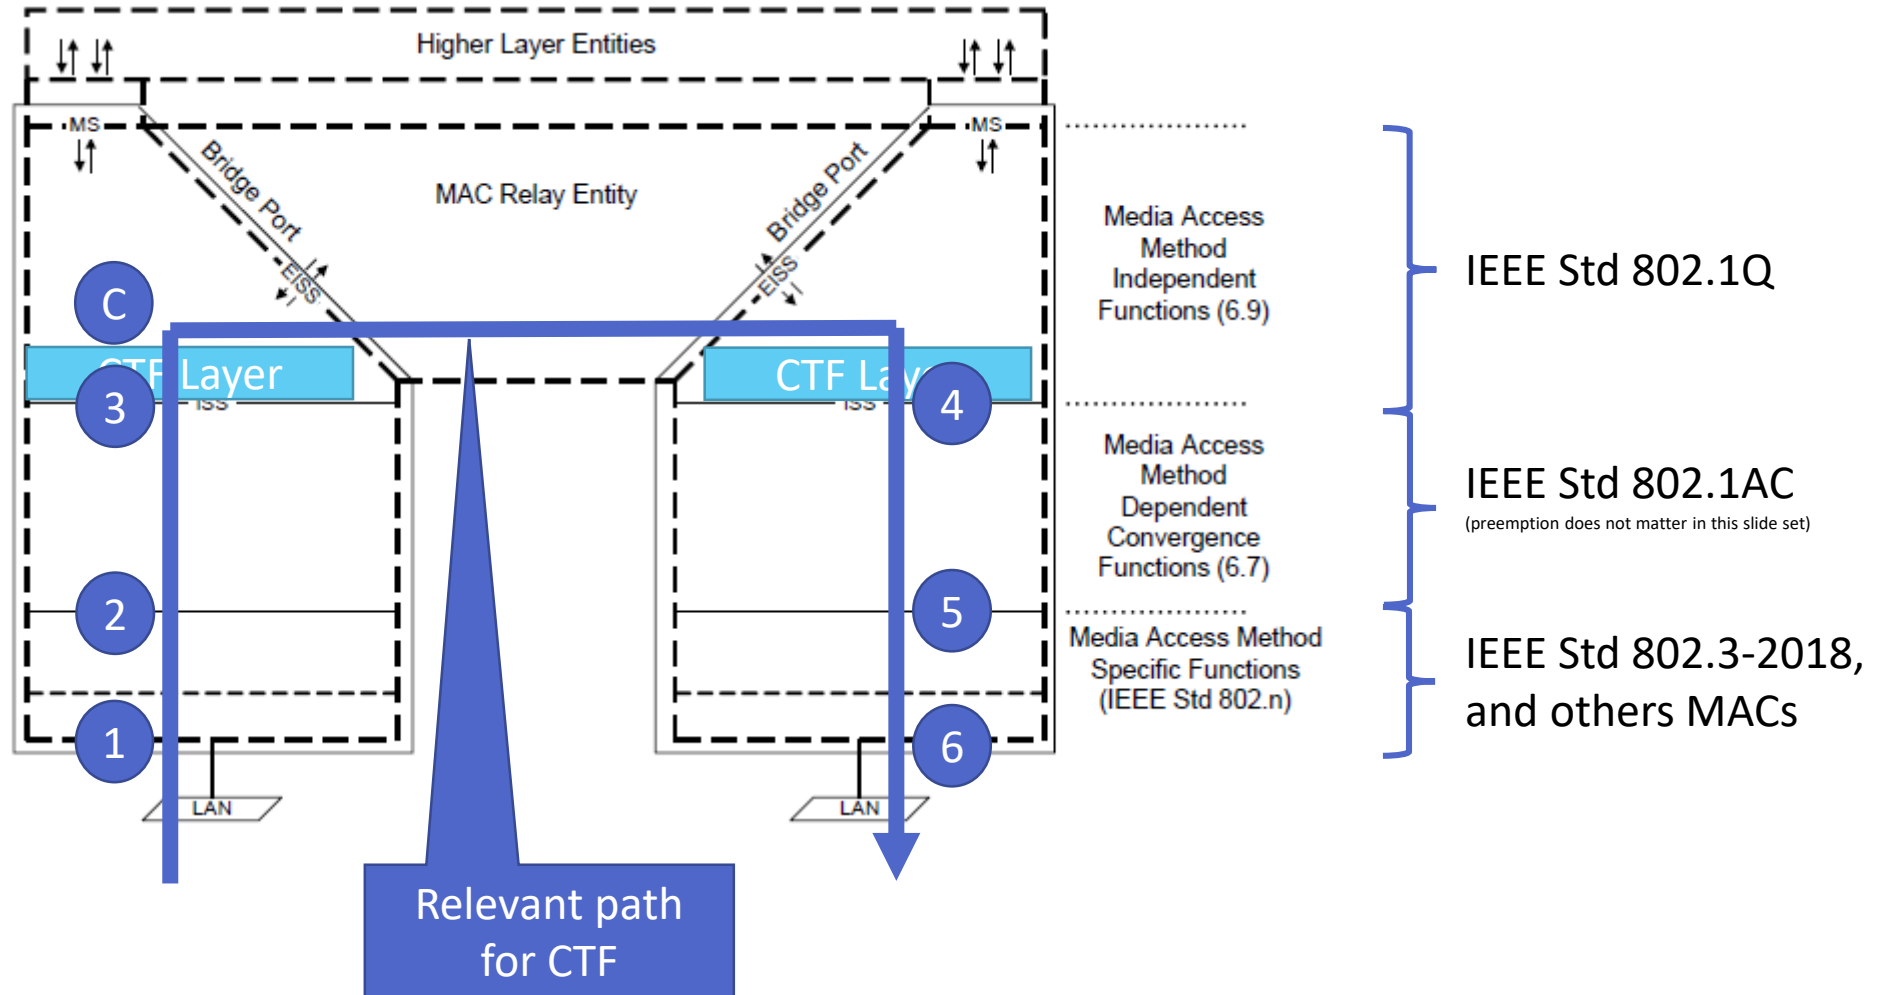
Higher Layer Entities

MS

MS

Bridge Port

Bridge Port

MAC Relay Entity

EISS

EISS

C

CTF Layer

CTF La

3

4

ISS

ISS

2

5

1

6

LAN

LAN

Relevant path for CTF

Media Access Method Independent Functions (6.9)

Media Access Method Dependent Convergence Functions (6.7)

Media Access Method Specific Functions (IEEE Std 802.n)

IEEE Std 802.1Q

IEEE Std 802.1AC
(preemption does not matter in this slide set)

IEEE Std 802.3-2018, and others MACs